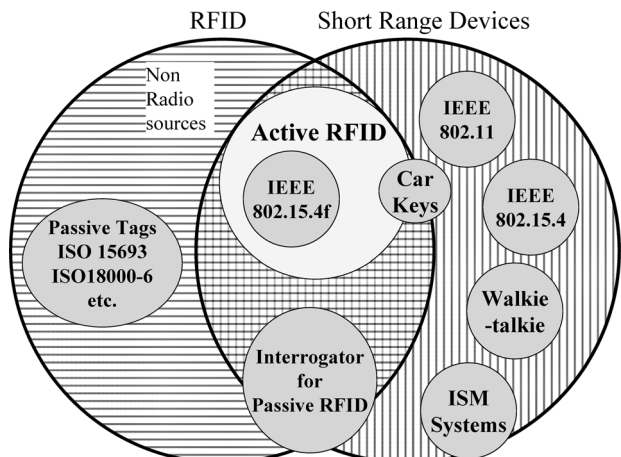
RFID

Short Range Devices

Non Radio sources

Active RFID

IEEE 802.15.4f

Car Keys

IEEE 802.11

IEEE 802.15.4

Passive Tags ISO 15693 ISO18000-6 etc.

Walkie -talkie

Interrogator for Passive RFID

ISM Systems